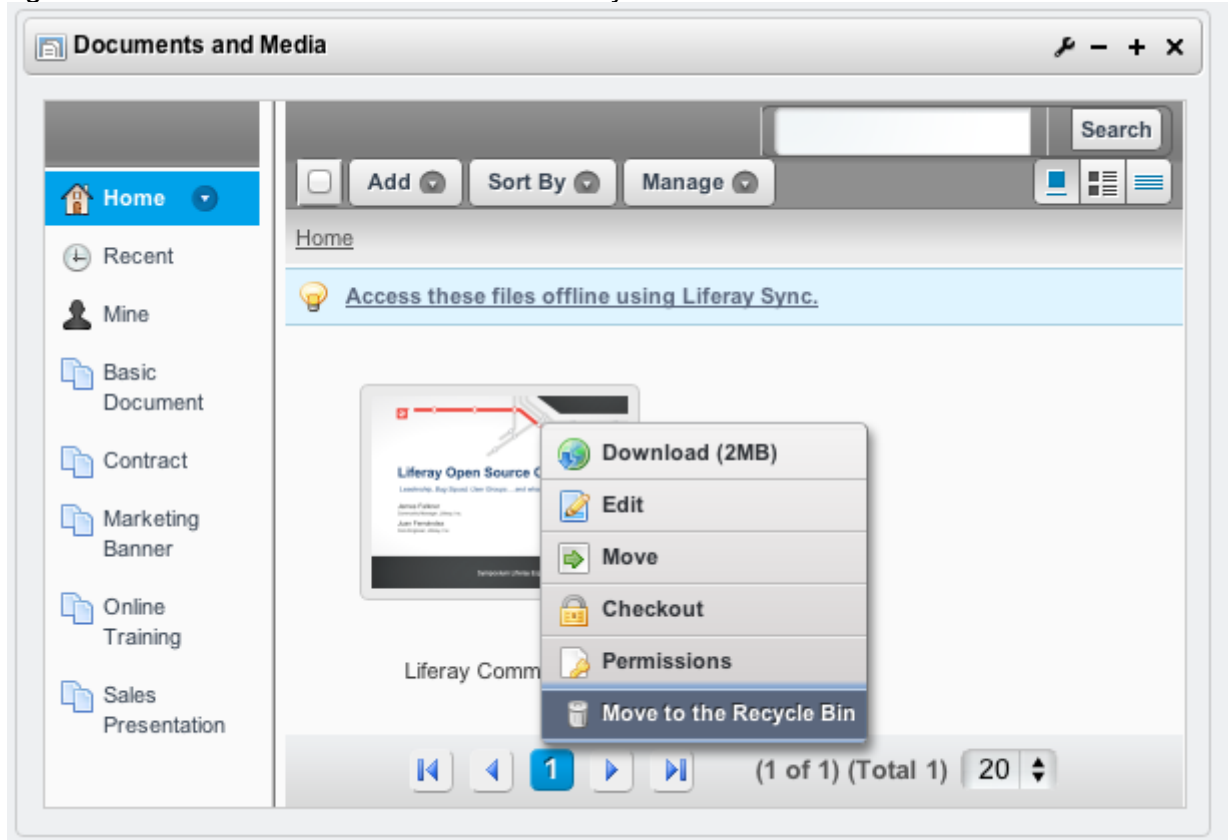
Documents and Media

Search

Add

Sort By

Manage

Home

Recent

Mine

Basic Document

Contract

Marketing Banner

Online Training

Sales Presentation

Home

Access these files offline using Liferay Sync.

Liferay Open Source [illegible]

Download (2MB)

Edit

Move

Checkout

Permissions

Move to the Recycle Bin

Liferay Comm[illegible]

1

(1 of 1) (Total 1)

20